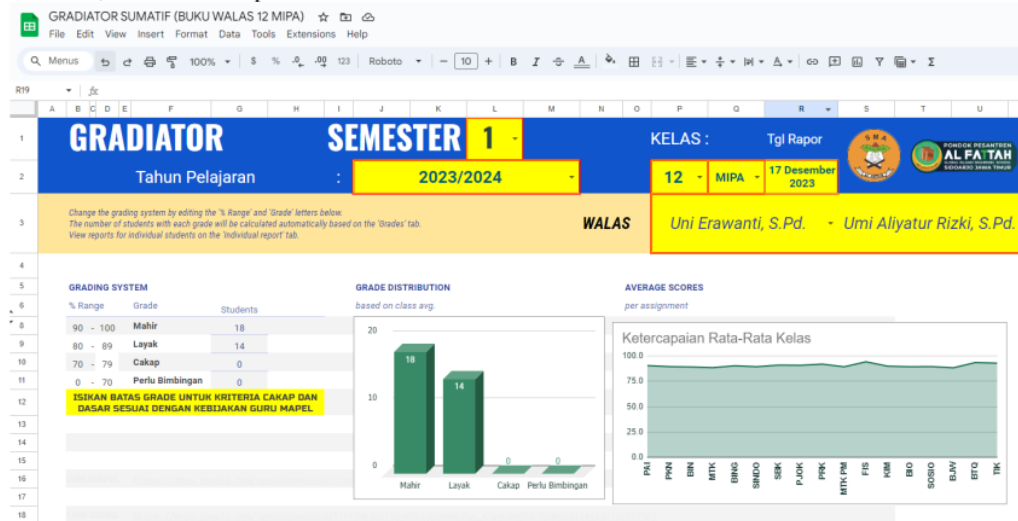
GRADIATOR SUMATIF (BUKU WALAS 12 MIPA)
File Edit View Insert Format Data Tools Extensions Help
Menus 100% $ % .0 .00 123 Roboto 10 B I A Σ
R19 fx

| | A | B | C | D | E | F | G | H | I | J | K | L | M | N | O | P | Q | R | S | T | U |
|---|---|---|---|---|---|---|---|---|---|---|---|---|---|---|---|---|---|---|---|---|---|

GRADIATOR SEMESTER 1 KELAS : Tgl Rapor
Tahun Pelajaran : 2023/2024 12 MIPA 17 Desember 2023
PONDOK PESANTREN AL FATTAH SIDOARJO JAWA TIMUR

Change the grading system by editing the '% Range' and 'Grade' letters below.
The number of students with each grade will be calculated automatically based on the 'Grades' tab.
View reports for individual students on the 'Individual report' tab.

WALAS Uni Erawanti, S.Pd. Umi Aliyatur Rizki, S.Pd.

GRADING SYSTEM

| % Range | Grade | Students |
|---|---|---|
| 90 - 100 | Mahir | 18 |
| 80 - 89 | Layak | 14 |
| 70 - 79 | Cakap | 0 |
| 0 - 70 | Perlu Bimbingan | 0 |

ISIKAN BATAS GRADE UNTUK KRITERIA CAKAP DAN DASAR SESUAI DENGAN KEBIJAKAN GURU MAPEL

GRADE DISTRIBUTION
based on class avg.
20 10 0
18 14 0 0
Mahir Layak Cakap Perlu Bimbingan

AVERAGE SCORES
per assignment
Ketercapaian Rata-Rata Kelas
100.0 75.0 50.0 25.0 0.0
PAI PKN BIN MTK BING SINDO SBK PJOK PKK MTK PM FIS KIM BIO SOSIO BJW BTQ TIK